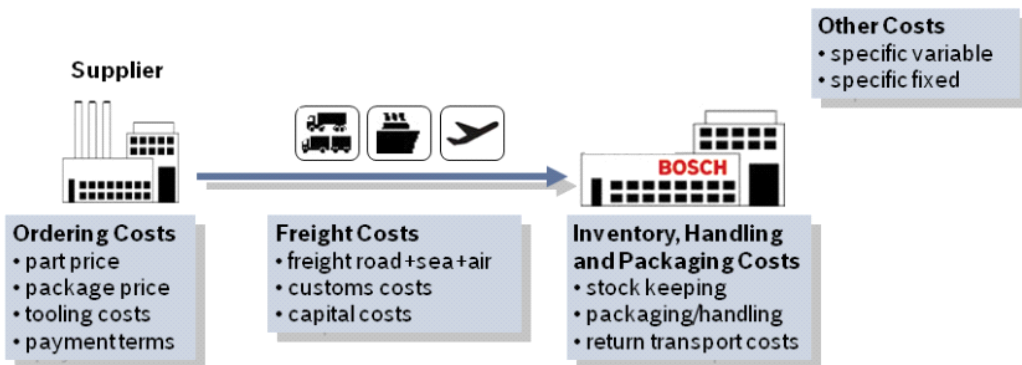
Other Costs
• specific variable
• specific fixed

Supplier

BOSCH

Ordering Costs
• part price
• package price
• tooling costs
• payment terms

Freight Costs
• freight road+sea+air
• customs costs
• capital costs

Inventory, Handling and Packaging Costs
• stock keeping
• packaging/handling
• return transport costs